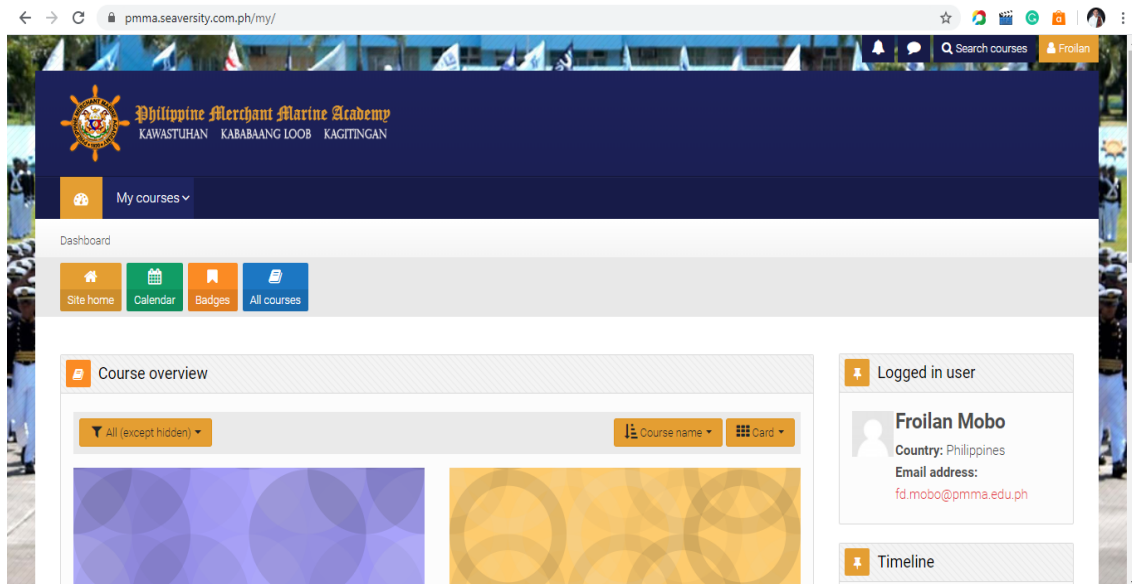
pmma.seaversity.com.ph/my/

Search courses Froilan

Philippine Merchant Marine Academy
KAWASTUHAN KABABAANG LOOB KAGITINGAN

My courses

Dashboard

Site home
Calendar
Badges
All courses

Course overview

All (except hidden)
Course name
Card

Logged in user

Froilan Mobo
Country: Philippines
Email address:
fd.mobo@pmma.edu.ph

Timeline